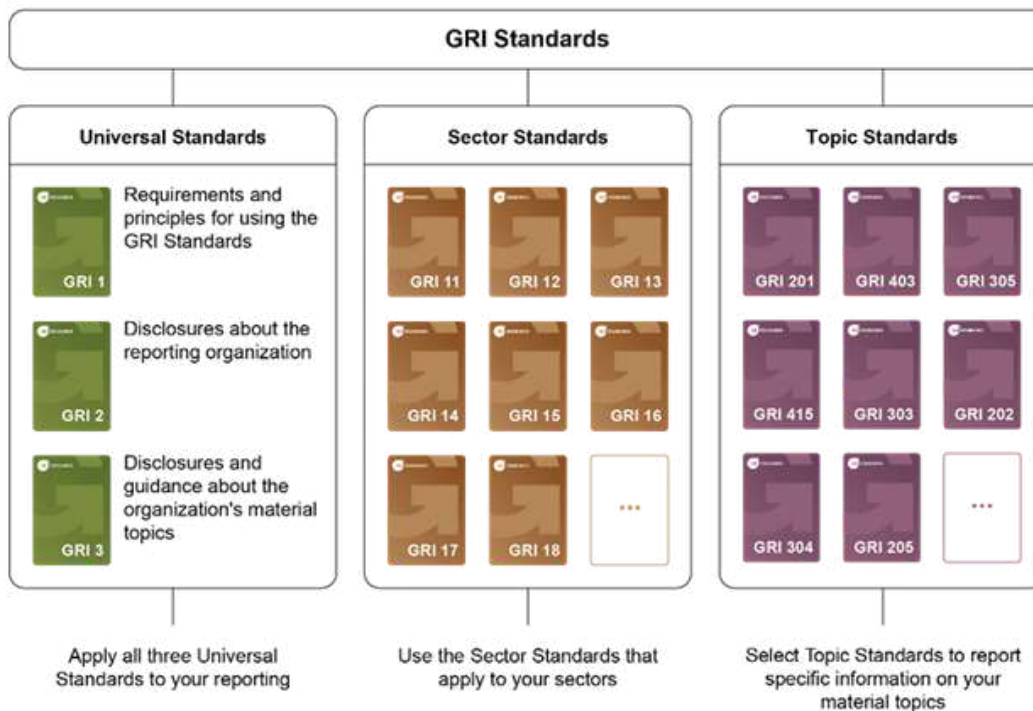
GRI Standards

Universal Standards

GRI 1 Requirements and principles for using the GRI Standards

GRI 2 Disclosures about the reporting organization

GRI 3 Disclosures and guidance about the organization's material topics

Sector Standards

GRI 11 GRI 12 GRI 13

GRI 14 GRI 15 GRI 16

GRI 17 GRI 18 ...

Topic Standards

GRI 201 GRI 403 GRI 305

GRI 415 GRI 303 GRI 202

GRI 304 GRI 205 ...

Apply all three Universal Standards to your reporting

Use the Sector Standards that apply to your sectors

Select Topic Standards to report specific information on your material topics